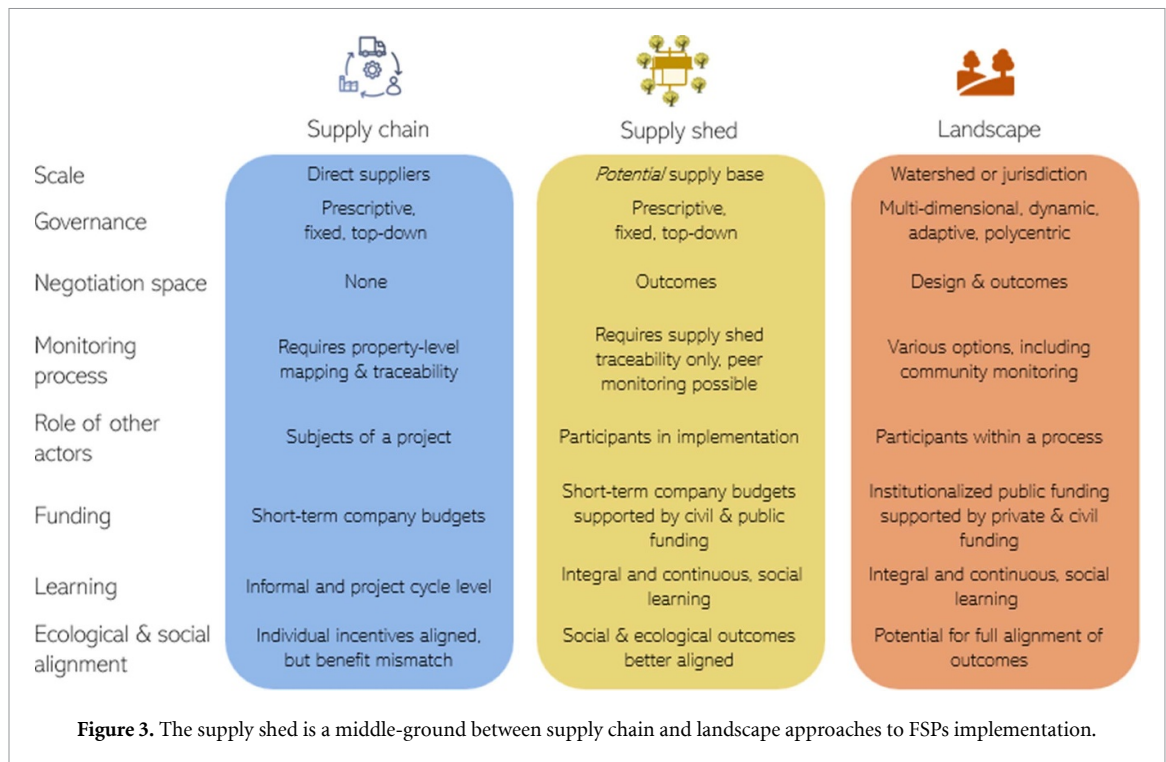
| | Supply chain | Supply shed | Landscape |
|---|---|---|---|
| Scale | Direct suppliers | *Potential* supply base | Watershed or jurisdiction |
| Governance | Prescriptive, fixed, top-down | Prescriptive, fixed, top-down | Multi-dimensional, dynamic, adaptive, polycentric |
| Negotiation space | None | Outcomes | Design & outcomes |
| Monitoring process | Requires property-level mapping & traceability | Requires supply shed traceability only, peer monitoring possible | Various options, including community monitoring |
| Role of other actors | Subjects of a project | Participants in implementation | Participants within a process |
| Funding | Short-term company budgets | Short-term company budgets supported by civil & public funding | Institutionalized public funding supported by private & civil funding |
| Learning | Informal and project cycle level | Integral and continuous, social learning | Integral and continuous, social learning |
| Ecological & social alignment | Individual incentives aligned, but benefit mismatch | Social & ecological outcomes better aligned | Potential for full alignment of outcomes |

**Figure 3.** The supply shed is a middle-ground between supply chain and landscape approaches to FSPs implementation.